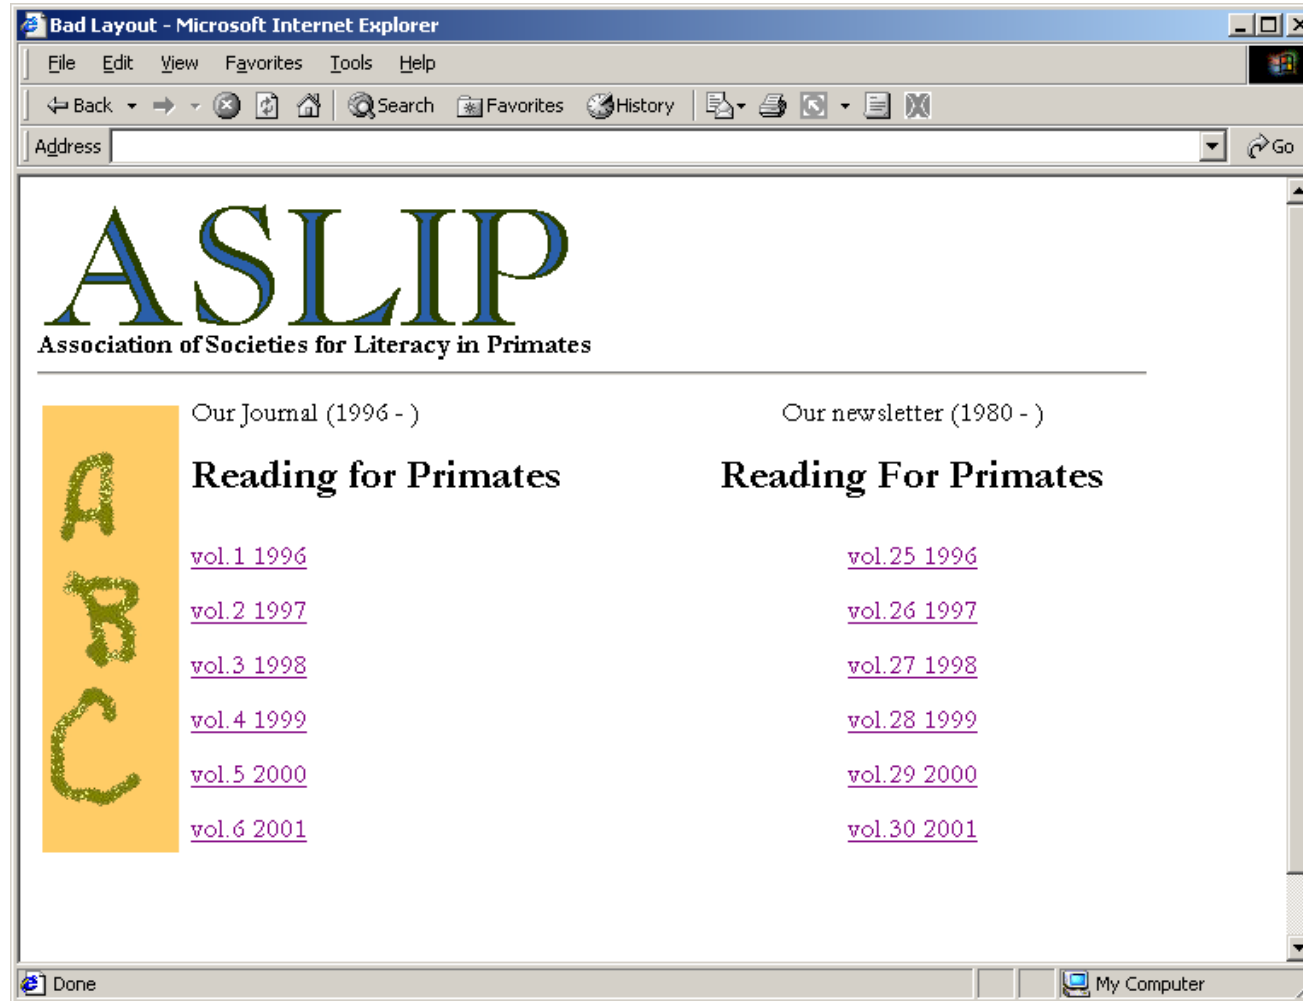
Bad Layout - Microsoft Internet Explorer

File Edit View Favorites Tools Help

Back Search Favorites History

Address Go

ASLIP
Association of Societies for Literacy in Primates

A B C

Our Journal (1996 - )

Reading for Primates

vol.1 1996
vol.2 1997
vol.3 1998
vol.4 1999
vol.5 2000
vol.6 2001

Our newsletter (1980 - )

Reading For Primates

vol.25 1996
vol.26 1997
vol.27 1998
vol.28 1999
vol.29 2000
vol.30 2001

Done My Computer